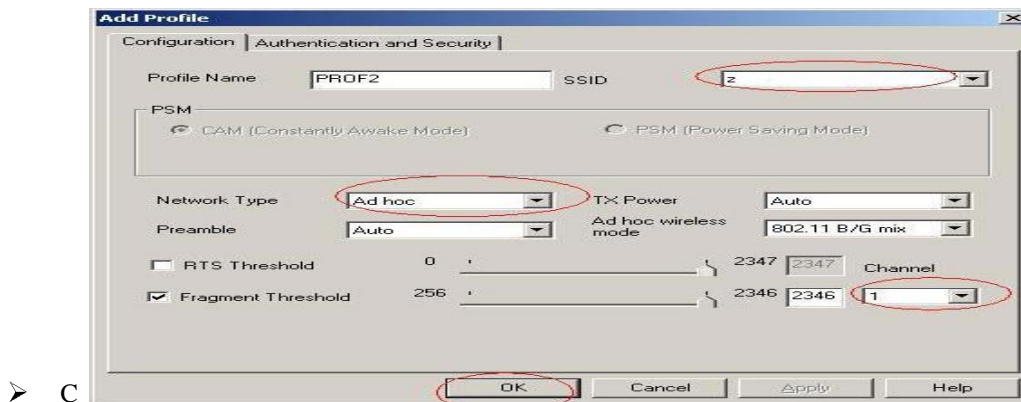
Add Profile

Configuration | Authentication and Security

Profile Name PROF2 SSID z

PSM

CAM (Constantly Awake Mode) PSM (Power Saving Mode)

Network Type Ad hoc TX Power Auto

Preamble Auto Ad hoc wireless mode 802.11 B/G mix

RTS Threshold 0 2347 2347 Channel

Fragment Threshold 256 2346 2346 1

➢ C

OK Cancel Apply Help